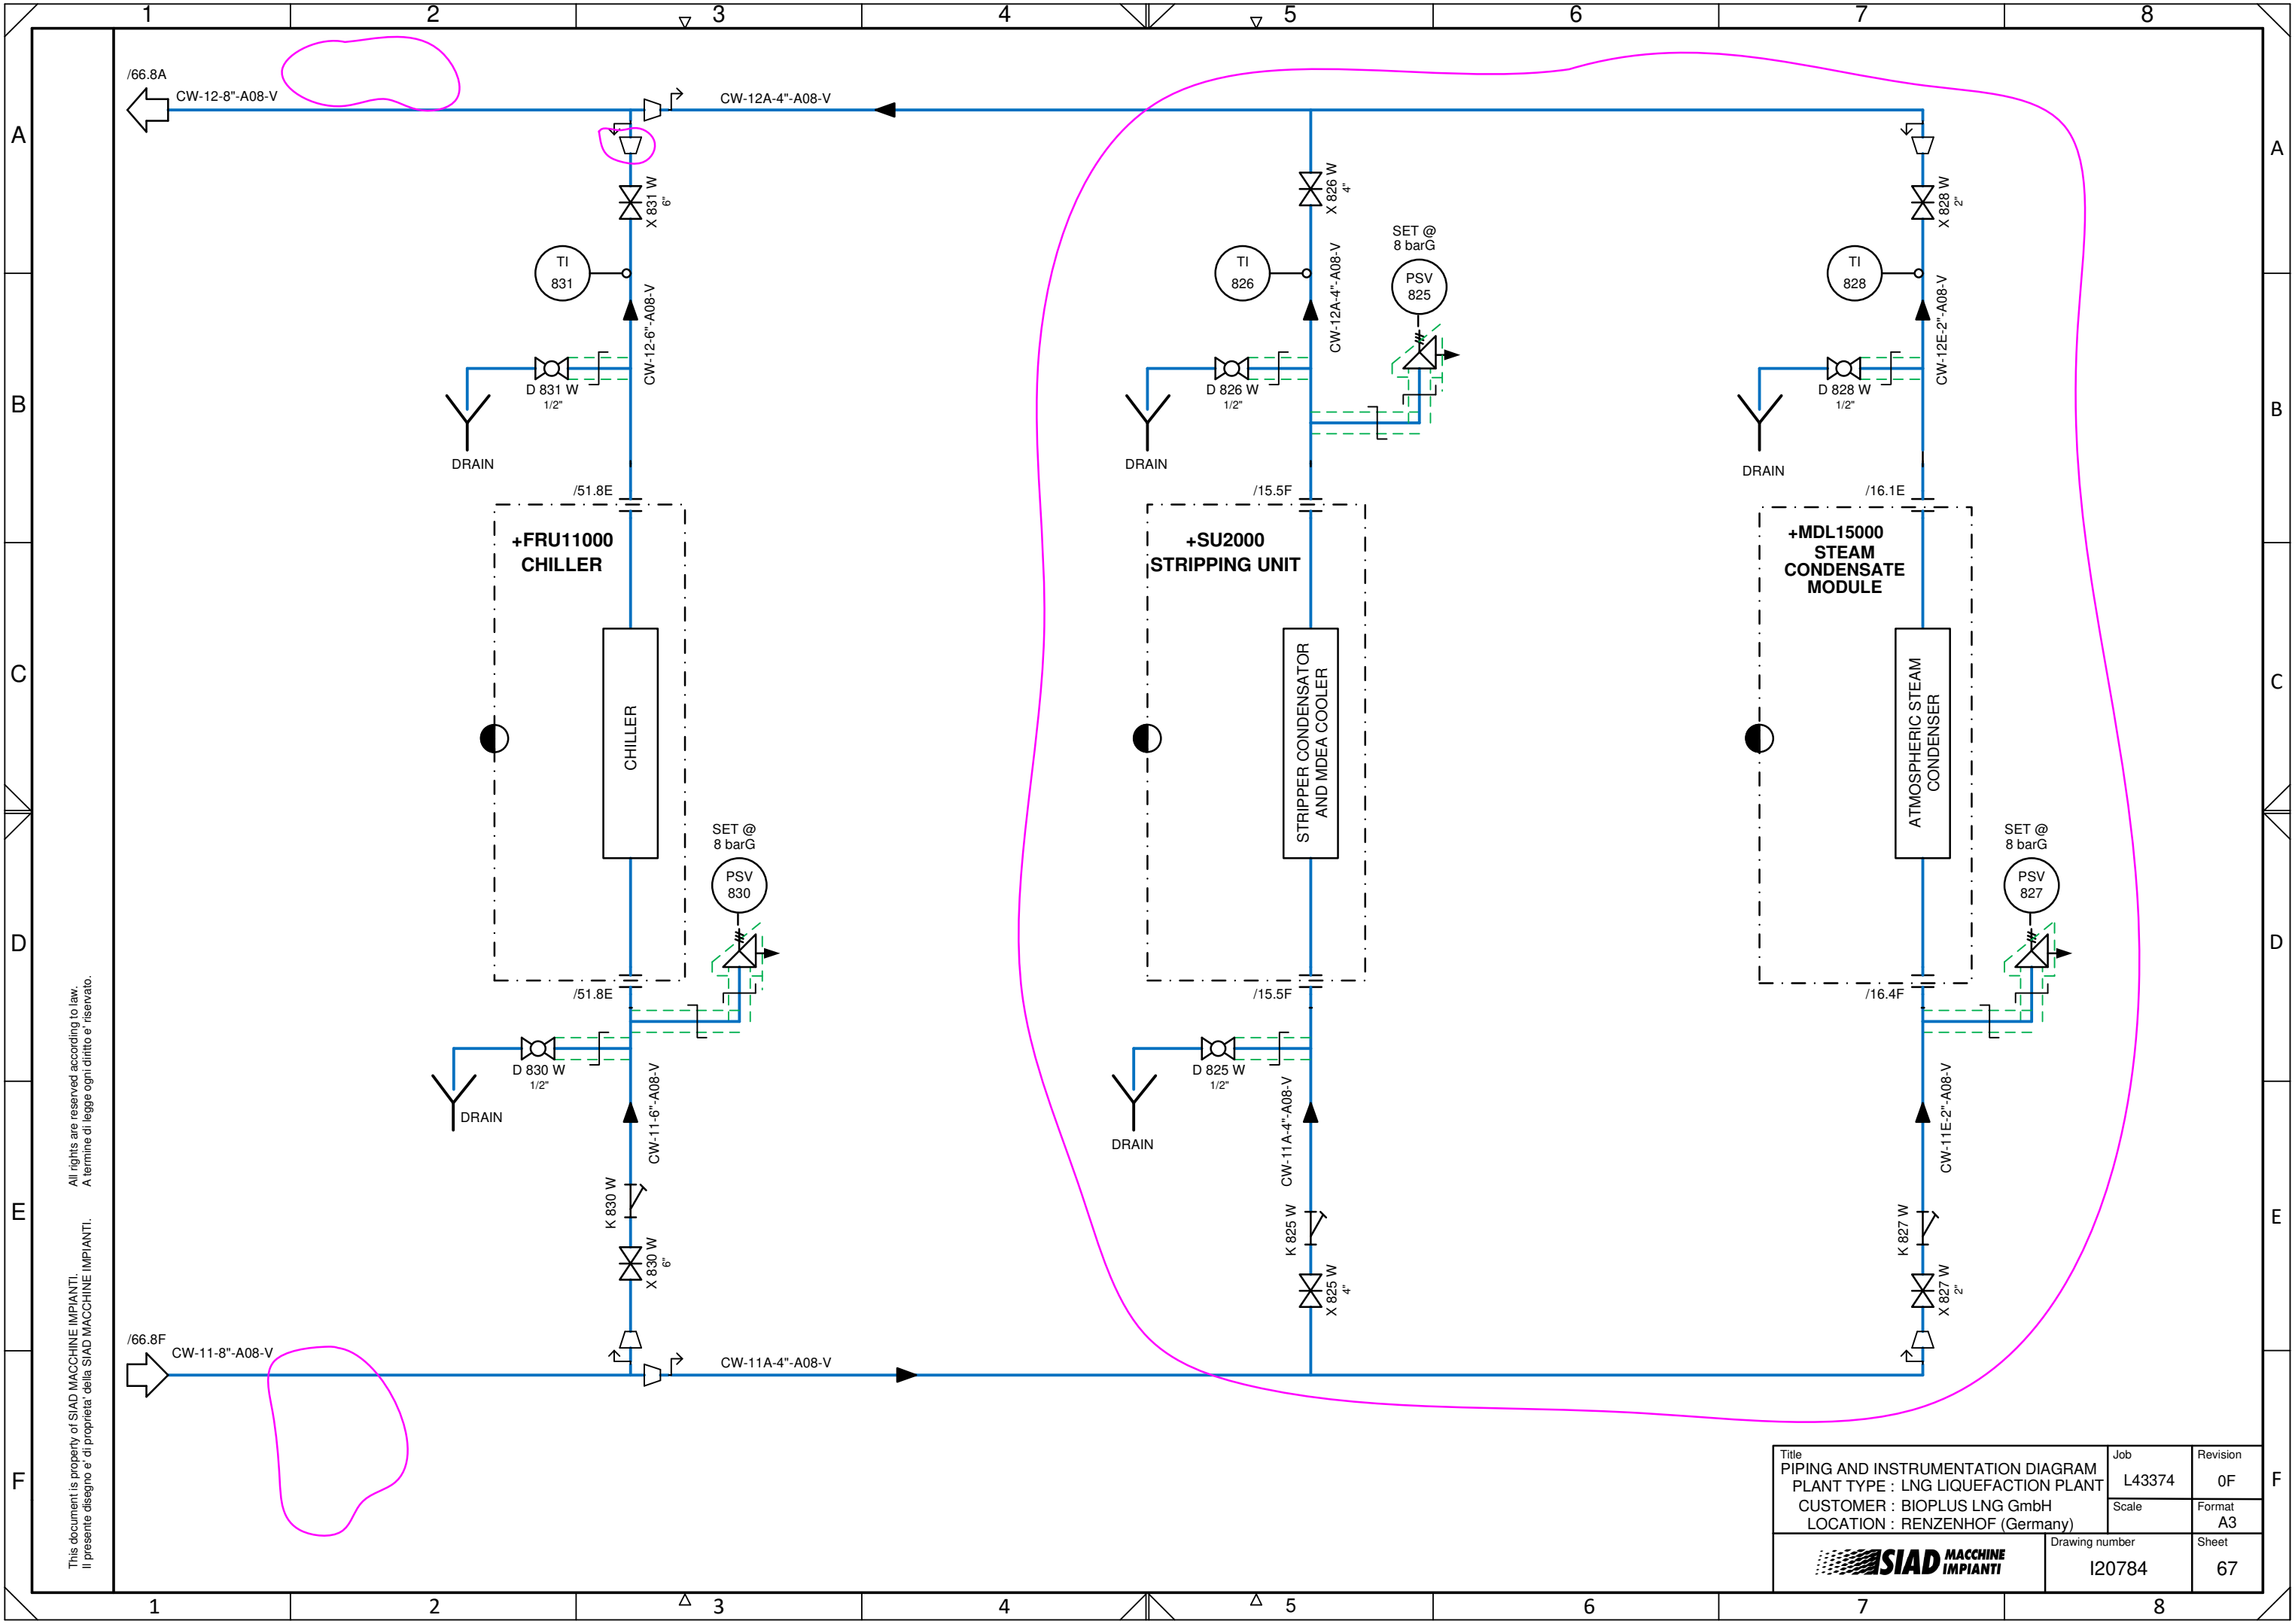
1 2 3 4 5 6 7 8

A B C D E F

/66.8A
CW-12-8"-A08-V
CW-12A-4"-A08-V

X 831 W
6"
TI
831
CW-12-6"-A08-V
D 831 W
1/2"
DRAIN
/51.8E
+FRU11000
CHILLER
CHILLER
SET @
8 barG
PSV
830
/51.8E
D 830 W
1/2"
DRAIN
CW-11-6"-A08-V
K 830 W
X 830 W
6"
/66.8F
CW-11-8"-A08-V
CW-11A-4"-A08-V

X 826 W
4"
TI
826
CW-12A-4"-A08-V
SET @
8 barG
PSV
825
D 826 W
1/2"
DRAIN
/15.5F
+SU2000
STRIPPING UNIT
STRIPPER CONDENSATOR
AND MDEA COOLER
/15.5F
D 825 W
1/2"
DRAIN
CW-11A-4"-A08-V
K 825 W
X 825 W
4"

X 828 W
2"
TI
828
CW-12E-2"-A08-V
D 828 W
1/2"
DRAIN
/16.1E
+MDL15000
STEAM
CONDENSATE
MODULE
ATMOSPHERIC STEAM
CONDENSER
SET @
8 barG
PSV
827
/16.4F
CW-11E-2"-A08-V
K 827 W
X 827 W
2"

All rights are reserved according to law.
A termine di legge ogni diritto e' riservato.
This document is property of SIAD MACCHINE IMPIANTI.
Il presente disegno e' di proprieta' della SIAD MACCHINE IMPIANTI.

| Title<br>PIPING AND INSTRUMENTATION DIAGRAM<br>PLANT TYPE : LNG LIQUEFACTION PLANT<br>CUSTOMER : BIOPLUS LNG GmbH<br>LOCATION : RENZENHOF (Germany) | Job<br>L43374 | Revision<br>0F |
|---|---|---|
| | Scale | Format<br>A3 |
| SIAD MACCHINE IMPIANTI | Drawing number<br>I20784 | Sheet<br>67 |